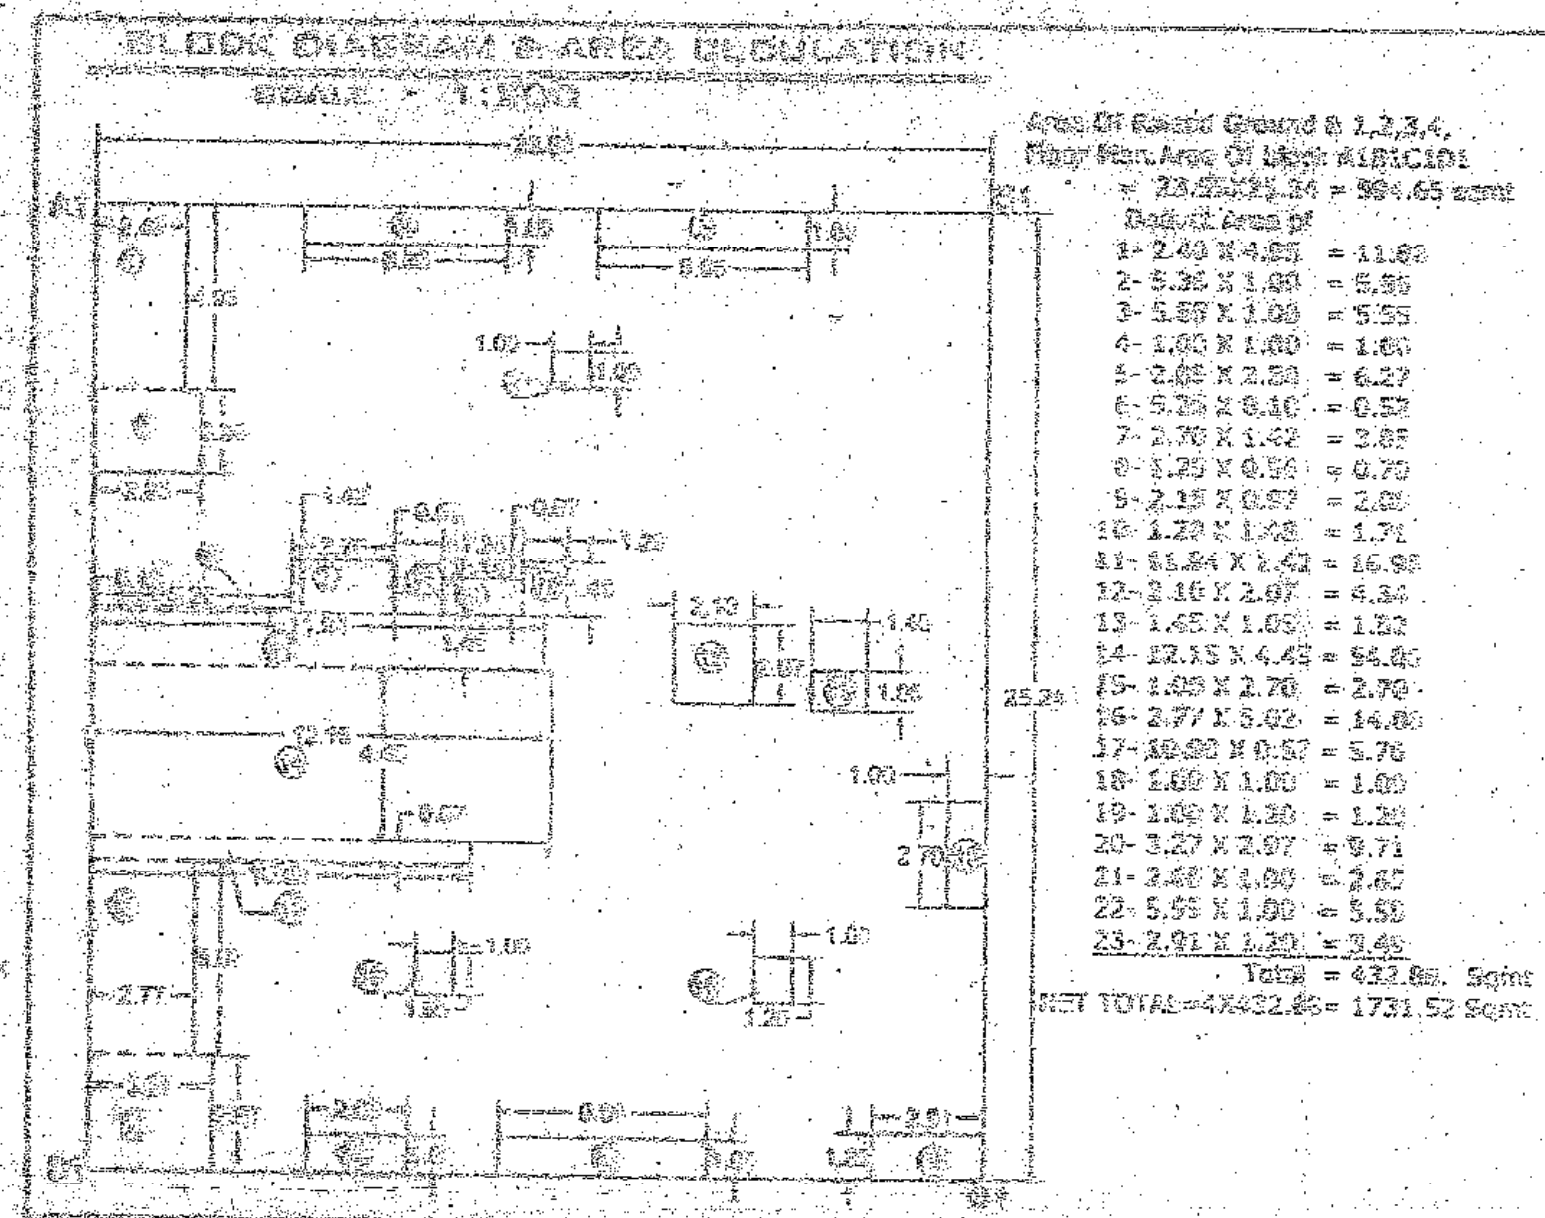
BLOCK DIAGRAM & AREA CALCULATION
SCALE :- 1:100

Area Of Raised Ground & 1,2,3,4,
Floor Plan Area Of Block A1B1C1D1
= 23.55X25.24 = 594.65 sqmt
Deduct Area of
1- 2.40 X 4.85 = 11.62
2- 5.35 X 1.00 = 5.35
3- 5.55 X 1.00 = 5.55
4- 1.00 X 1.00 = 1.00
5- 2.09 X 2.30 = 6.27
6- 5.25 X 0.10 = 0.52
7- 2.70 X 1.42 = 3.83
8- 1.25 X 0.56 = 0.70
9- 2.15 X 0.97 = 2.08
10- 1.20 X 1.43 = 1.71
11- 11.84 X 1.42 = 16.81
12- 2.10 X 2.07 = 4.34
13- 1.45 X 1.05 = 1.52
14- 12.15 X 4.45 = 54.06
15- 1.00 X 2.70 = 2.70
16- 2.77 X 5.02 = 14.00
17- 10.00 X 0.57 = 5.70
18- 1.00 X 1.00 = 1.00
19- 1.00 X 1.20 = 1.20
20- 3.27 X 2.97 = 9.71
21- 2.62 X 1.00 = 2.62
22- 5.55 X 1.00 = 5.55
23- 2.91 X 1.20 = 3.49
Total = 432.88 Sqmt
NET TOTAL=4X432.88= 1731.52 Sqmt

23.55
A1
B1
25.24
5.55
1.00
5.35
4.85
2.40
1.02
1.20
2.30
2.25
1.42
0.56
0.97
2.70
1.20
1.43
1.45
2.10
1.40
2.07
1.05
12.15
4.45
0.57
1.00
2.70
5.02
1.00
1.00
2.77
1.20
1.00
2.97
1.20
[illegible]
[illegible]